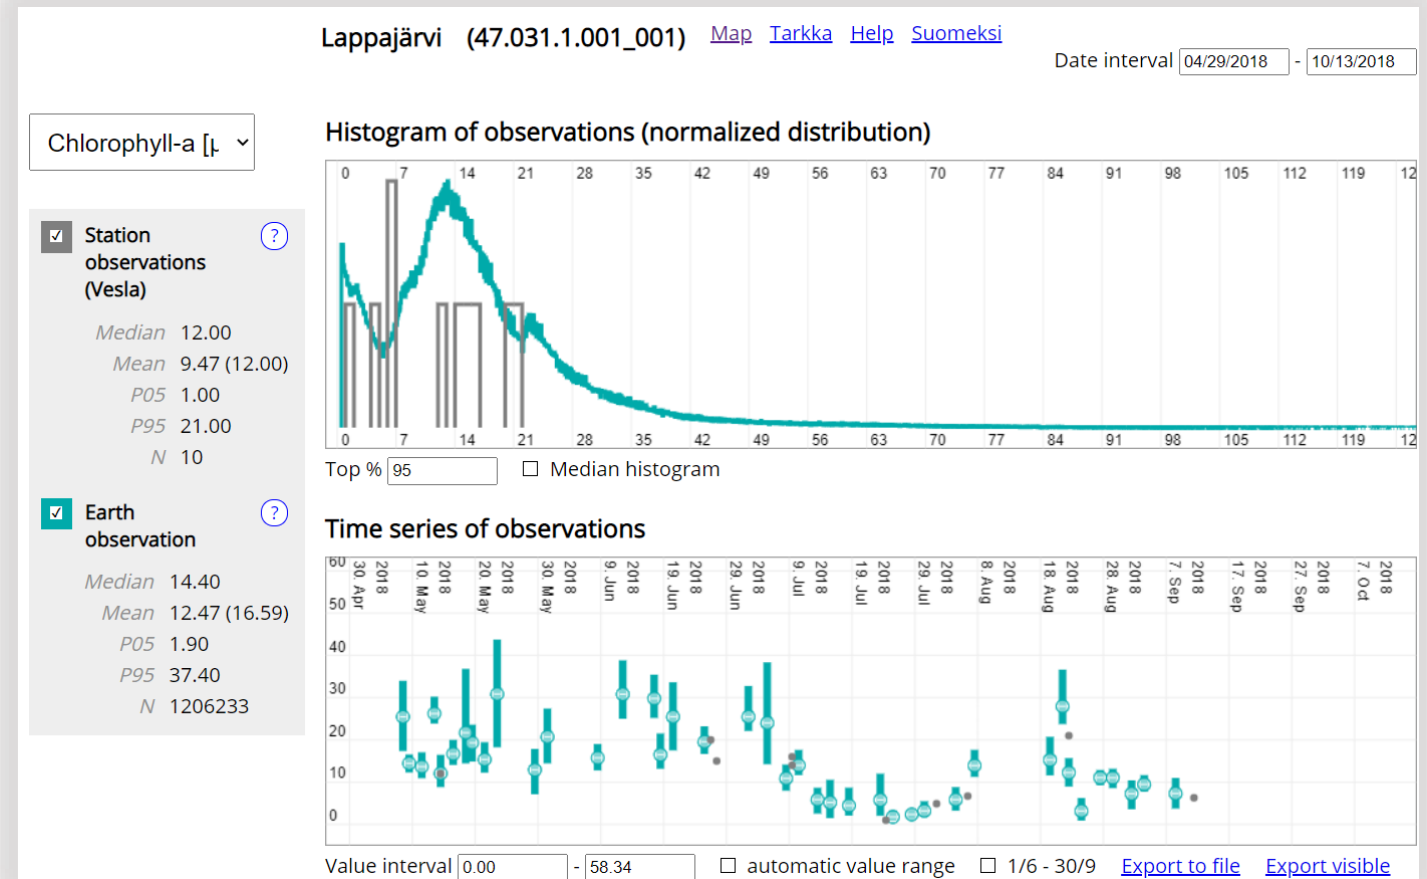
Lappajärvi (47.031.1.001_001) Map Tarkka Help Suomeksi

Date interval 04/29/2018 - 10/13/2018

Chlorophyll-a [µ

Station observations (Vesla) ?

Median 12.00
Mean 9.47 (12.00)
P05 1.00
P95 21.00
N 10

Earth observation ?

Median 14.40
Mean 12.47 (16.59)
P05 1.90
P95 37.40
N 1206233

Histogram of observations (normalized distribution)

0 7 14 21 28 35 42 49 56 63 70 77 84 91 98 105 112 119 12

0 7 14 21 28 35 42 49 56 63 70 77 84 91 98 105 112 119 12

Top % 95 Median histogram

Time series of observations

60 50 40 30 20 10 0

30. Apr 2018 10. May 2018 20. May 2018 30. May 2018 9. Jun 2018 19. Jun 2018 29. Jun 2018 9. Jul 2018 19. Jul 2018 29. Jul 2018 8. Aug 2018 18. Aug 2018 28. Aug 2018 7. Sep 2018 17. Sep 2018 27. Sep 2018 7. Oct 2018

Value interval 0.00 - 58.34 automatic value range 1/6 - 30/9 Export to file Export visible